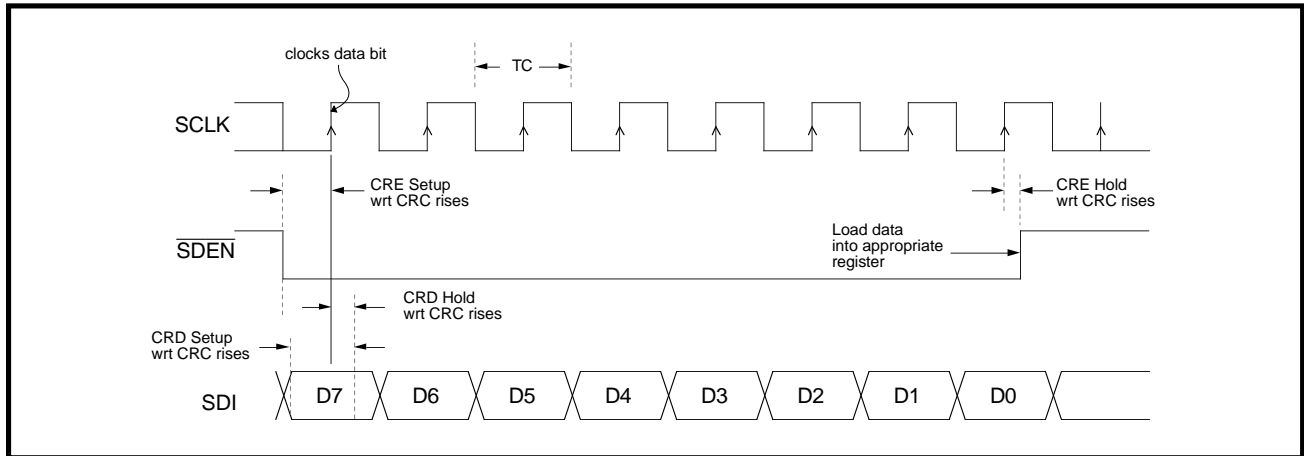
clocks data bit

TC

SCLK

CRE Setup wrt CRC rises

CRE Hold wrt CRC rises

$\overline{SDEN}$

Load data into appropriate register

CRD Hold wrt CRC rises

CRD Setup wrt CRC rises

SDI

D7

D6

D5

D4

D3

D2

D1

D0